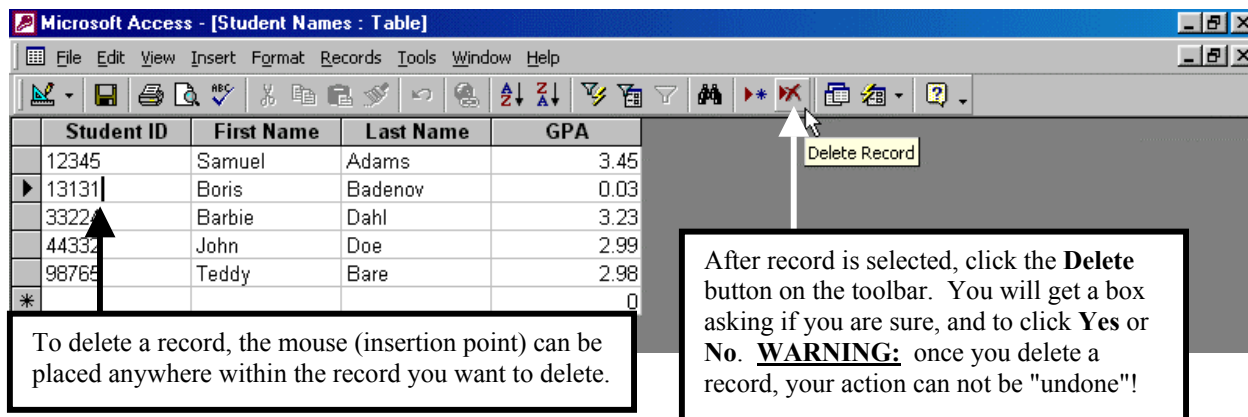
Microsoft Access - [Student Names : Table]

File Edit View Insert Format Records Tools Window Help

| Student ID | First Name | Last Name | GPA |
|---|---|---|---|
| 12345 | Samuel | Adams | 3.45 |
| 13131 | Boris | Badenov | 0.03 |
| 33224 | Barbie | Dahl | 3.23 |
| 44332 | John | Doe | 2.99 |
| 98765 | Teddy | Bare | 2.98 |
| | | | 0 |

Delete Record

After record is selected, click the **Delete** button on the toolbar. You will get a box asking if you are sure, and to click **Yes** or **No**. **WARNING:** once you delete a record, your action can not be "undone"!

To delete a record, the mouse (insertion point) can be placed anywhere within the record you want to delete.